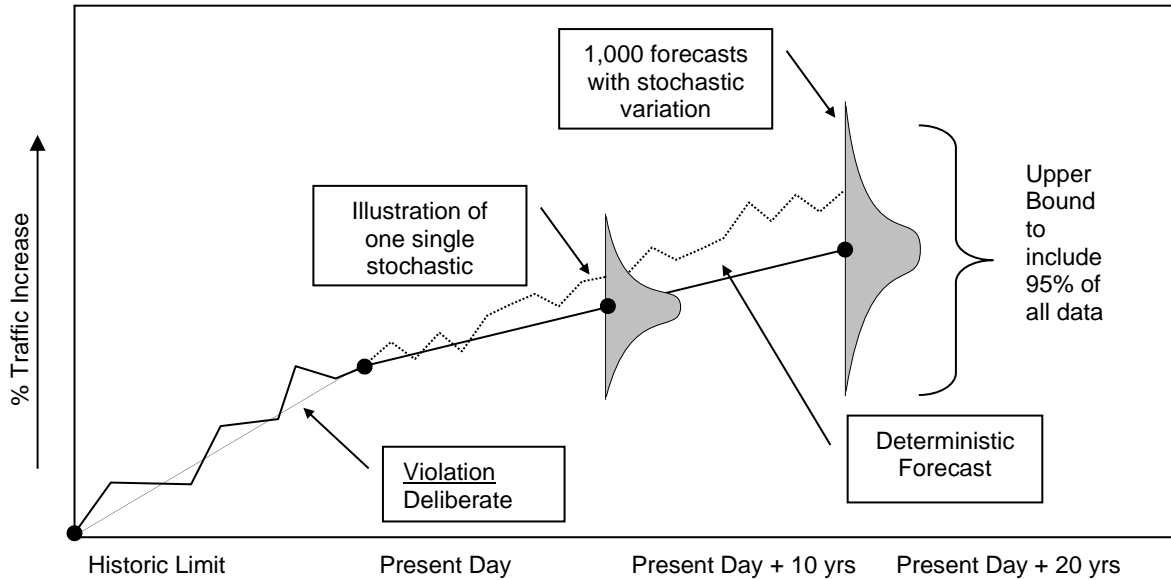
1,000 forecasts with stochastic variation

% Traffic Increase

Illustration of one single stochastic

Upper Bound to include 95% of all data

Violation Deliberate

Deterministic Forecast

Historic Limit

Present Day

Present Day + 10 yrs

Present Day + 20 yrs